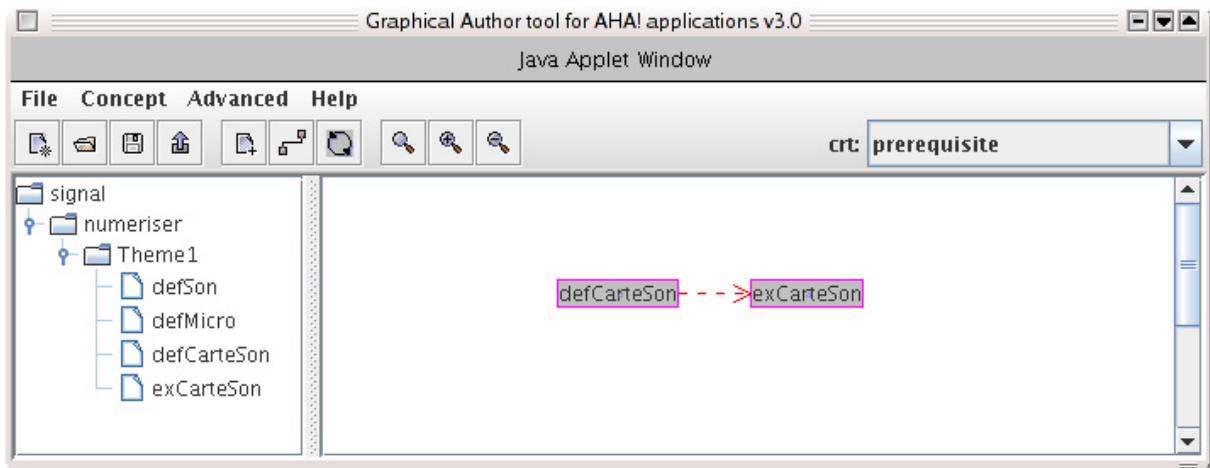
Graphical Author tool for AHA! applications v3.0

Java Applet Window

File Concept Advanced Help

crt: prerequisite

signal
numeriser
Theme1
defSon
defMicro
defCarteSon
exCarteSon

defCarteSon
exCarteSon